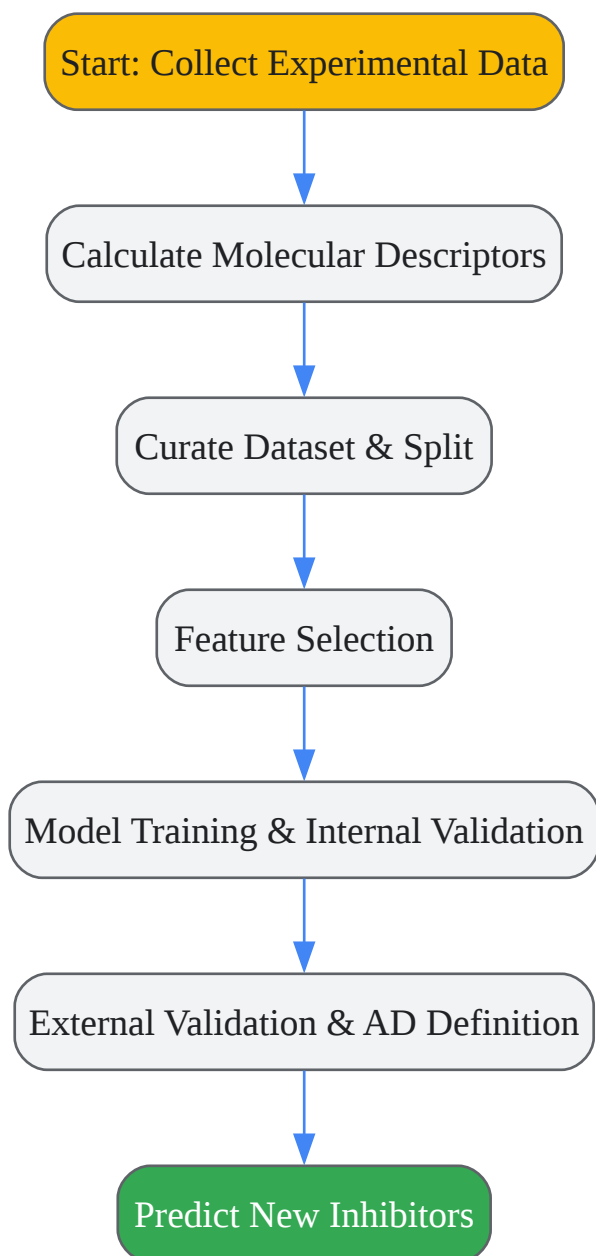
Start: Collect Experimental Data

Calculate Molecular Descriptors

Curate Dataset & Split

Feature Selection

Model Training & Internal Validation

External Validation & AD Definition

Predict New Inhibitors